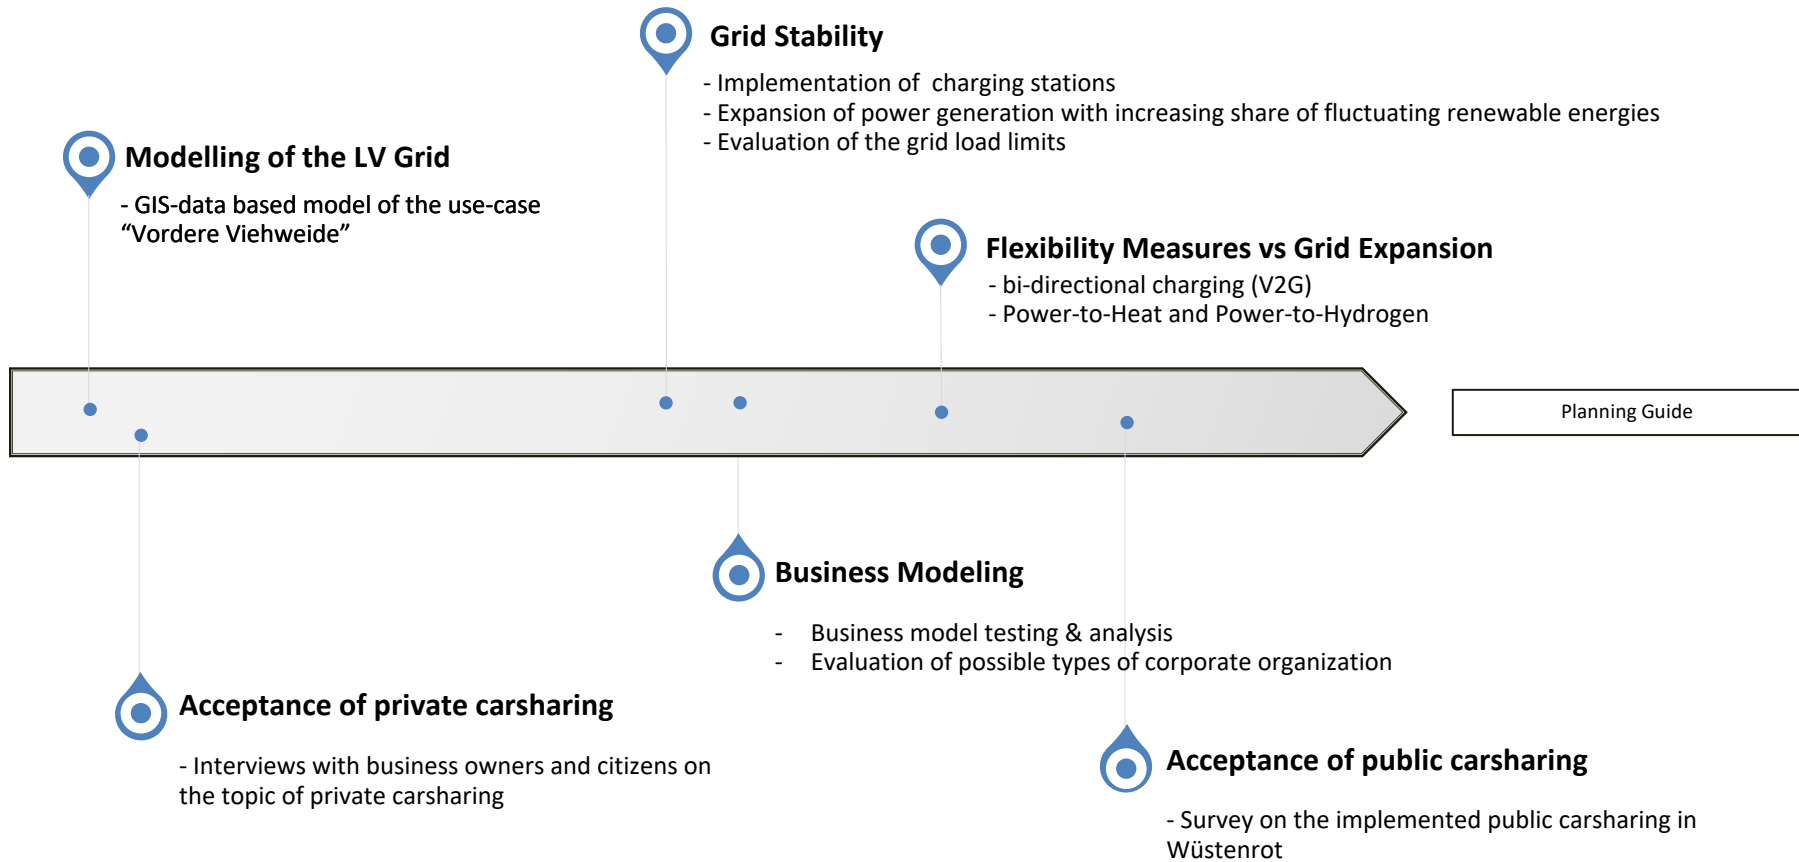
Grid Stability

- Implementation of charging stations
- Expansion of power generation with increasing share of fluctuating renewable energies
- Evaluation of the grid load limits

Modelling of the LV Grid

- GIS-data based model of the use-case "Vordere Viehweide"

Flexibility Measures vs Grid Expansion

- bi-directional charging (V2G)
- Power-to-Heat and Power-to-Hydrogen

Planning Guide

Business Modeling

- Business model testing & analysis
- Evaluation of possible types of corporate organization

Acceptance of private carsharing

- Interviews with business owners and citizens on the topic of private carsharing

Acceptance of public carsharing

- Survey on the implemented public carsharing in Wüstenrot